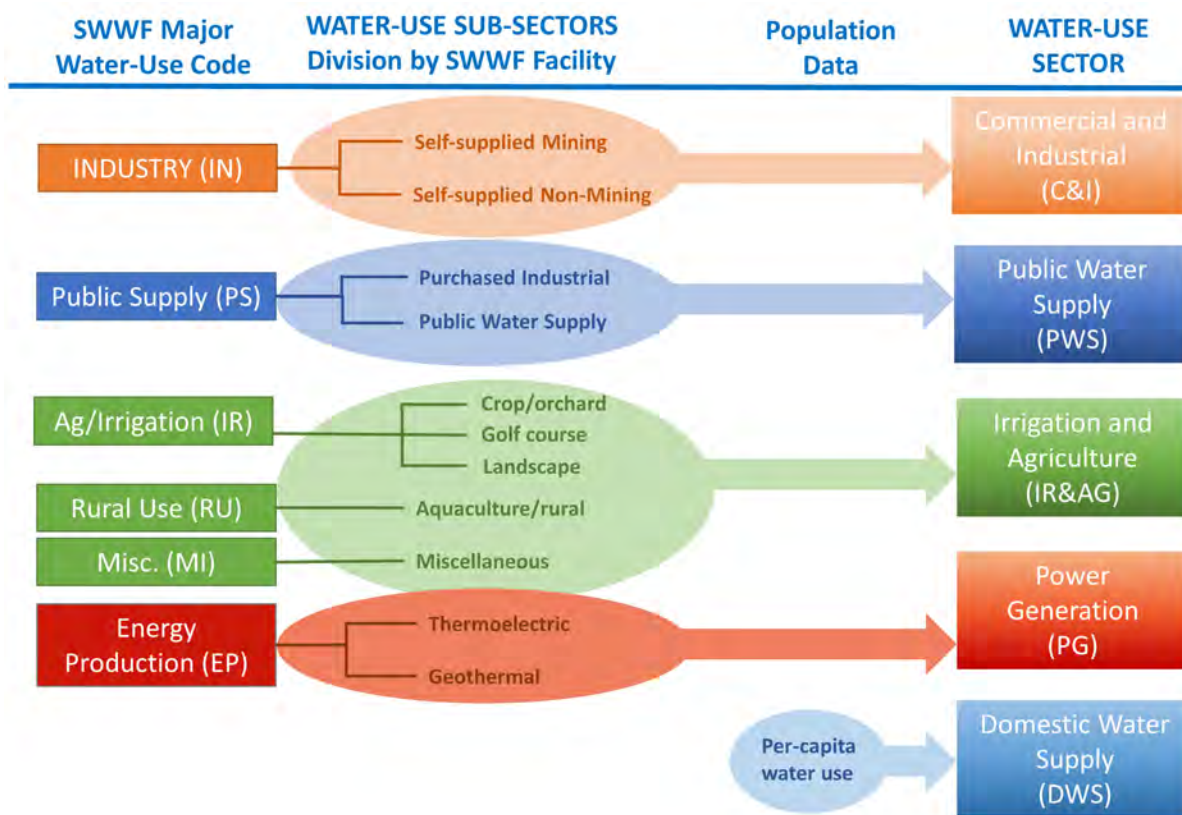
SWWF Major Water-Use Code

WATER-USE SUB-SECTORS Division by SWWF Facility

Population Data

WATER-USE SECTOR

INDUSTRY (IN)

Self-supplied Mining

Self-supplied Non-Mining

Commercial and Industrial (C&I)

Public Supply (PS)

Purchased Industrial

Public Water Supply

Public Water Supply (PWS)

Ag/Irrigation (IR)

Crop/orchard

Golf course

Landscape

Rural Use (RU)

Aquaculture/rural

Misc. (MI)

Miscellaneous

Irrigation and Agriculture (IR&AG)

Energy Production (EP)

Thermoelectric

Geothermal

Power Generation (PG)

Per-capita water use

Domestic Water Supply (DWS)